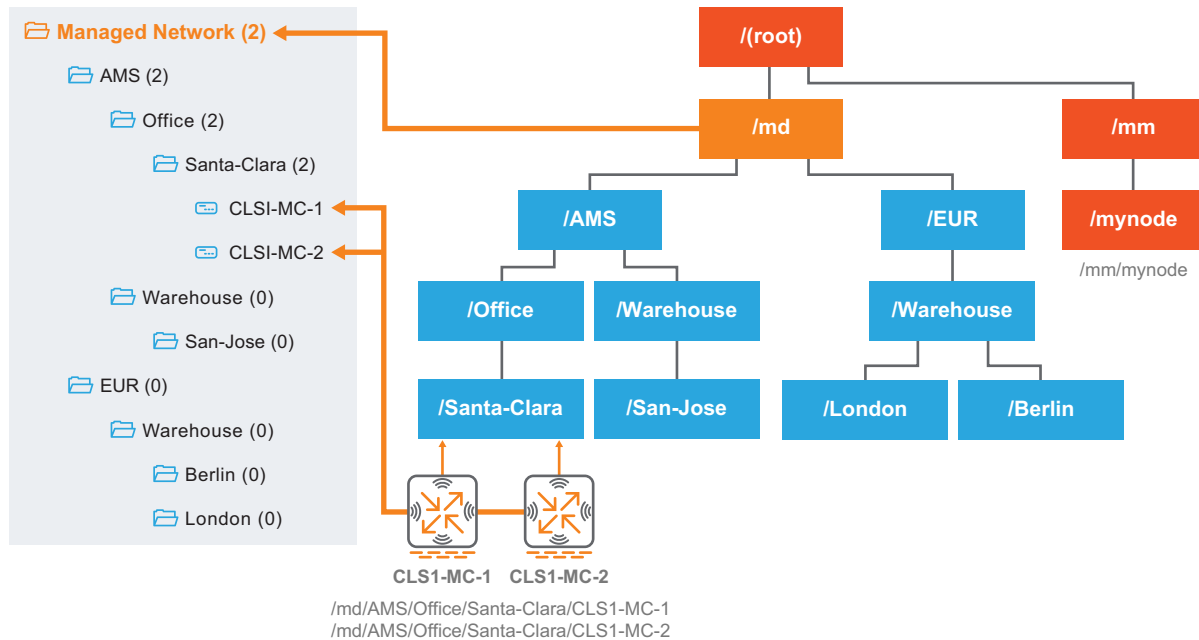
Managed Network (2)
AMS (2)
Office (2)
Santa-Clara (2)
CLSI-MC-1
CLSI-MC-2
Warehouse (0)
San-Jose (0)
EUR (0)
Warehouse (0)
Berlin (0)
London (0)

/(root)
/md
/mm
/AMS
/EUR
/mynode
/mm/mynode
/Office
/Warehouse
/Warehouse
/Santa-Clara
/San-Jose
/London
/Berlin

CLS1-MC-1
CLS1-MC-2

/md/AMS/Office/Santa-Clara/CLS1-MC-1
/md/AMS/Office/Santa-Clara/CLS1-MC-2